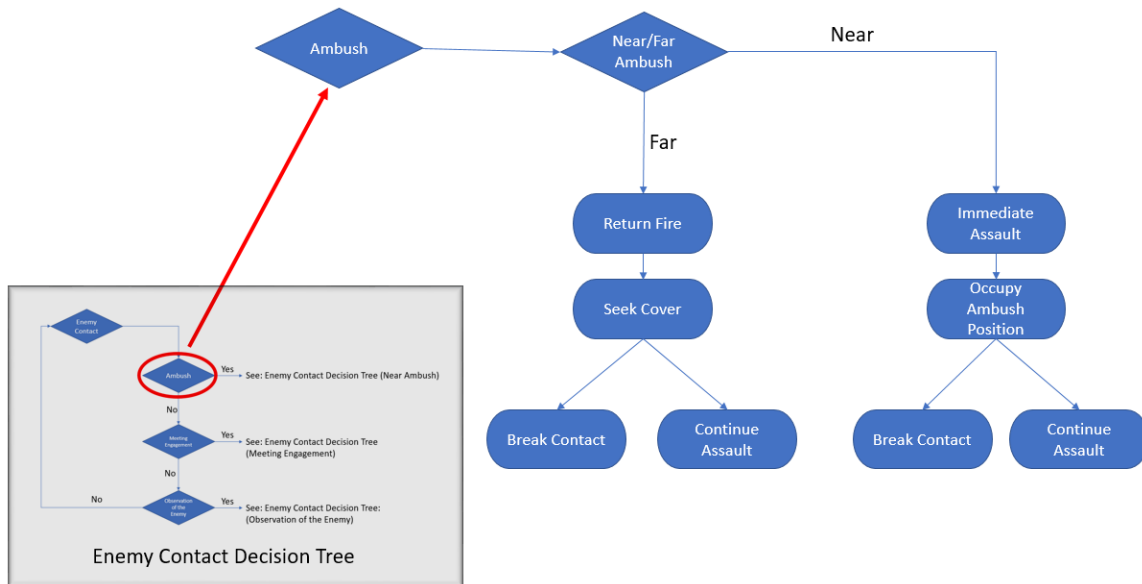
Ambush

Near/Far Ambush

Near

Far

Return Fire

Seek Cover

Break Contact

Continue Assault

Immediate Assault

Occupy Ambush Position

Break Contact

Continue Assault

Enemy Contact

Ambush

Yes

See: Enemy Contact Decision Tree (Near Ambush)

No

Meeting Engagement

Yes

See: Enemy Contact Decision Tree (Meeting Engagement)

No

No

Observation of the Enemy

Yes

See: Enemy Contact Decision Tree: (Observation of the Enemy)

Enemy Contact Decision Tree